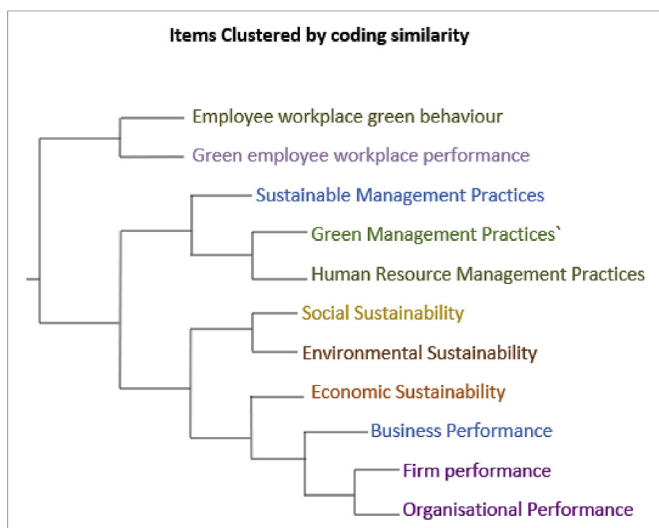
Items Clustered by coding similarity

Employee workplace green behaviour
Green employee workplace performance
Sustainable Management Practices
Green Management Practices`
Human Resource Management Practices
Social Sustainability
Environmental Sustainability
Economic Sustainability
Business Performance
Firm performance
Organisational Performance